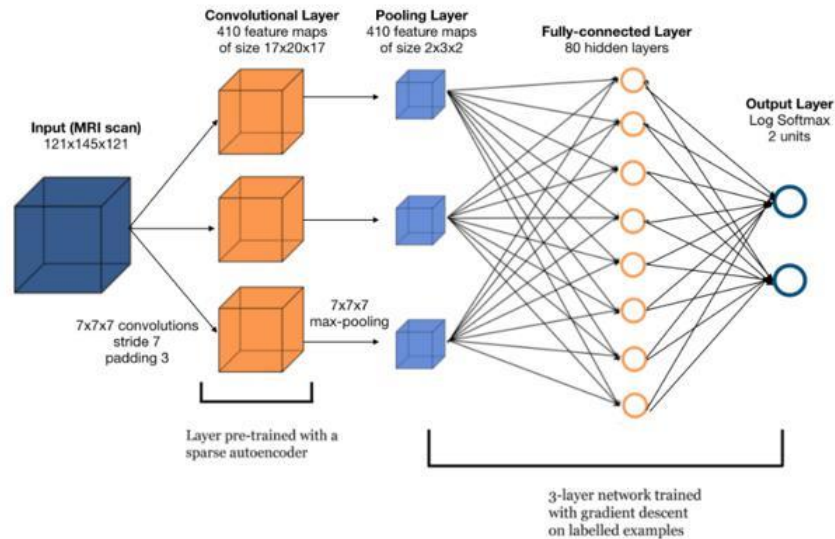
Convolutional Layer
410 feature maps
of size 17x20x17

Pooling Layer
410 feature maps
of size 2x3x2

Fully-connected Layer
80 hidden layers

Output Layer
Log Softmax
2 units

Input (MRI scan)
121x145x121

7x7x7 convolutions
stride 7
padding 3

7x7x7
max-pooling

Layer pre-trained with a
sparse autoencoder

3-layer network trained
with gradient descent
on labelled examples